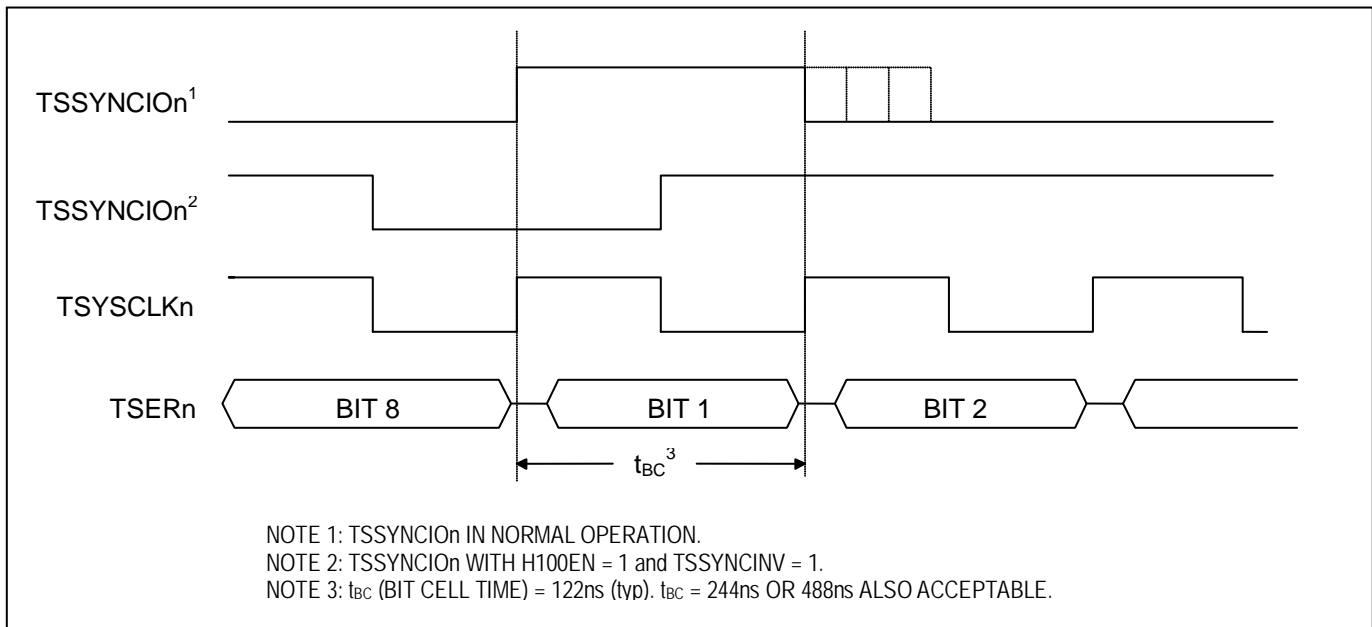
$TSSYNCIOn^1$

$TSSYNCIOn^2$

TSYSCLKn

TSERn

BIT 8

BIT 1

BIT 2

$t_{BC}^3$

NOTE 1: TSSYNCIOn IN NORMAL OPERATION.
NOTE 2: TSSYNCIOn WITH H100EN = 1 and TSSYNCINV = 1.
NOTE 3: $t_{BC}$ (BIT CELL TIME) = 122ns (typ). $t_{BC}$ = 244ns OR 488ns ALSO ACCEPTABLE.